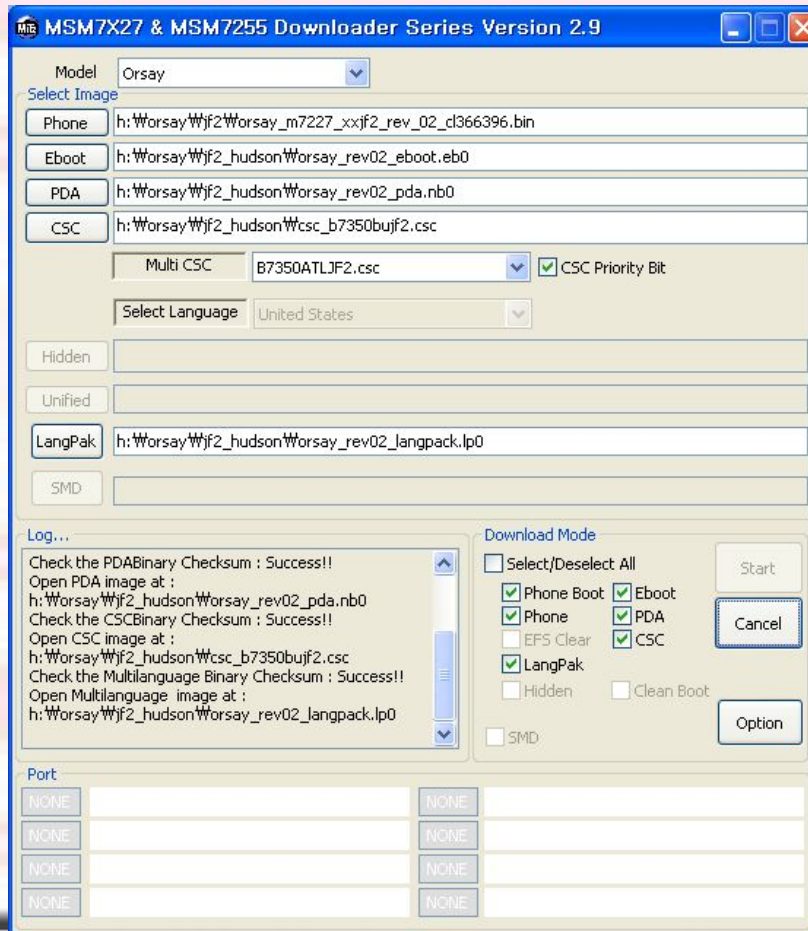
MSM7X27 & MSM7255 Downloader Series Version 2.9

Model Orsay

Select Image

Phone h:₩orsay₩jf2₩orsay_m7227_xxjf2_rev_02_cl366396.bin

Eboot h:₩orsay₩jf2_hudson₩orsay_rev02_eboot.eb0

PDA h:₩orsay₩jf2_hudson₩orsay_rev02_pda.nb0

CSC h:₩orsay₩jf2_hudson₩csc_b7350bujf2.csc

Multi CSC B7350ATLJF2.csc CSC Priority Bit

Select Language United States

Hidden

Unified

LangPak h:₩orsay₩jf2_hudson₩orsay_rev02_langpack.lp0

SMD

Log...

Check the PDABinary Checksum : Success!!
Open PDA image at :
h:₩orsay₩jf2_hudson₩orsay_rev02_pda.nb0
Check the CSCBinary Checksum : Success!!
Open CSC image at :
h:₩orsay₩jf2_hudson₩csc_b7350bujf2.csc
Check the Multilanguage Binary Checksum : Success!!
Open Multilanguage image at :
h:₩orsay₩jf2_hudson₩orsay_rev02_langpack.lp0

Download Mode

Select/Deselect All

Phone Boot Eboot

Phone PDA

EFS Clear CSC

LangPak

Hidden Clean Boot

SMD

Start

Cancel

Option

Port

NONE

NONE

NONE

NONE

NONE

NONE

NONE

NONE